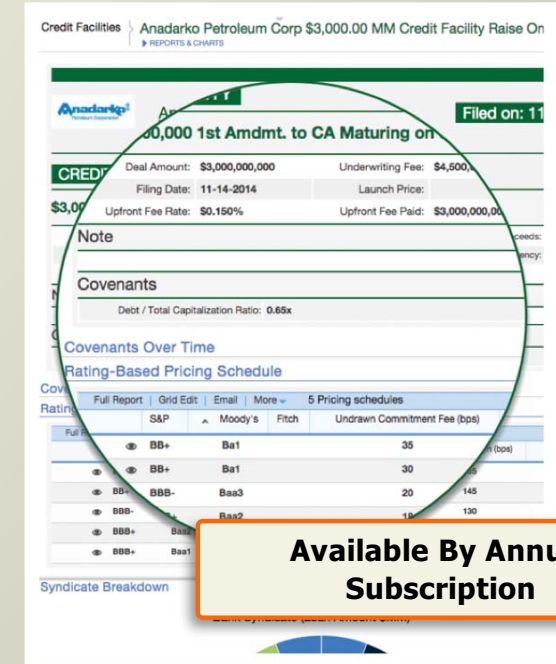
Credit Facilities Anadarko Petroleum Corp $3,000.00 MM Credit Facility Raise On
REPORTS & CHARTS

Anadarko Petroleum Corporation

Filed on: 11

00,000 1st Amdmt. to CA Maturing on

CRED

$3,0

| Deal Amount: | $3,000,000,000 | Underwriting Fee: | $4,500, |
|---|---|---|---|
| Filing Date: | 11-14-2014 | Launch Price: | |
| Upfront Fee Rate: | $0.150% | Upfront Fee Paid: | $3,000,000,00 |

ceeds:
ency:

Note

Covenants

Debt / Total Capitalization Ratio: 0.65x

Covenants Over Time

Rating-Based Pricing Schedule

Full Report | Grid Edit | Email | More 5 Pricing schedules

| S&P | Moody's | Fitch | Undrawn Commitment Fee (bps) | (bps) |
|---|---|---|---|---|
| BB+ | Ba1 | | 35 | |
| BB+ | Ba1 | | 30 | |
| BBB- | Baa3 | | 20 | 145 |
| BBB | Baa2 | | 18 | 130 |
| BBB+ | Baa1 | | | |

Syndicate Breakdown

Available By Annu Subscription